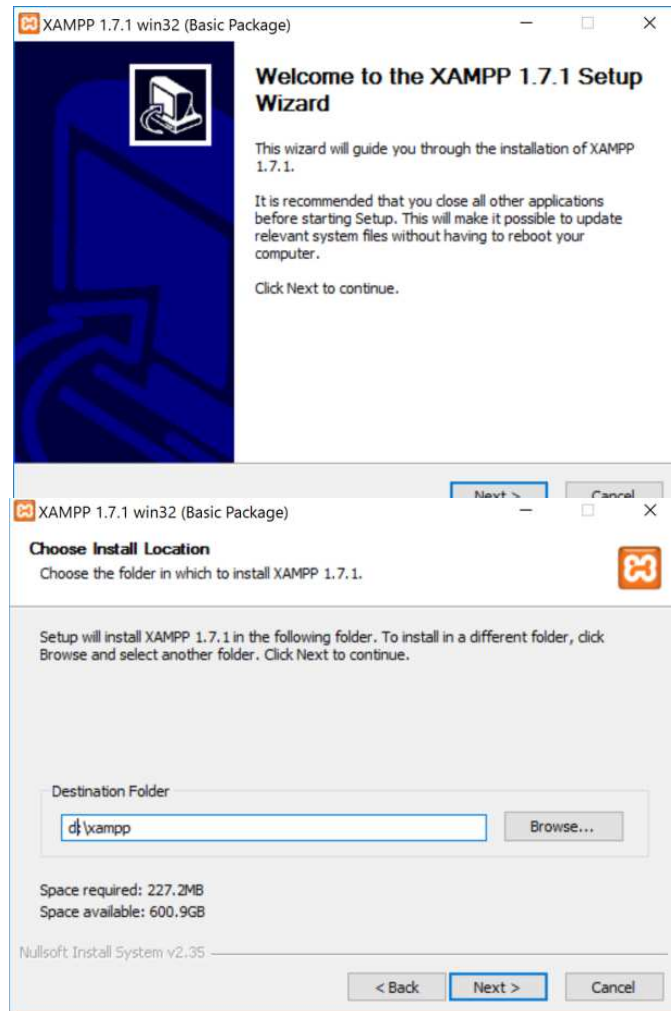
XAMPP 1.7.1 win32 (Basic Package)

Welcome to the XAMPP 1.7.1 Setup Wizard

This wizard will guide you through the installation of XAMPP 1.7.1.

It is recommended that you close all other applications before starting Setup. This will make it possible to update relevant system files without having to reboot your computer.

Click Next to continue.

Next >
Cancel

XAMPP 1.7.1 win32 (Basic Package)

Choose Install Location

Choose the folder in which to install XAMPP 1.7.1.

Setup will install XAMPP 1.7.1 in the following folder. To install in a different folder, click Browse and select another folder. Click Next to continue.

Destination Folder

d:\xampp

Browse...

Space required: 227.2MB
Space available: 600.9GB

Nullsoft Install System v2.35

< Back
Next >
Cancel